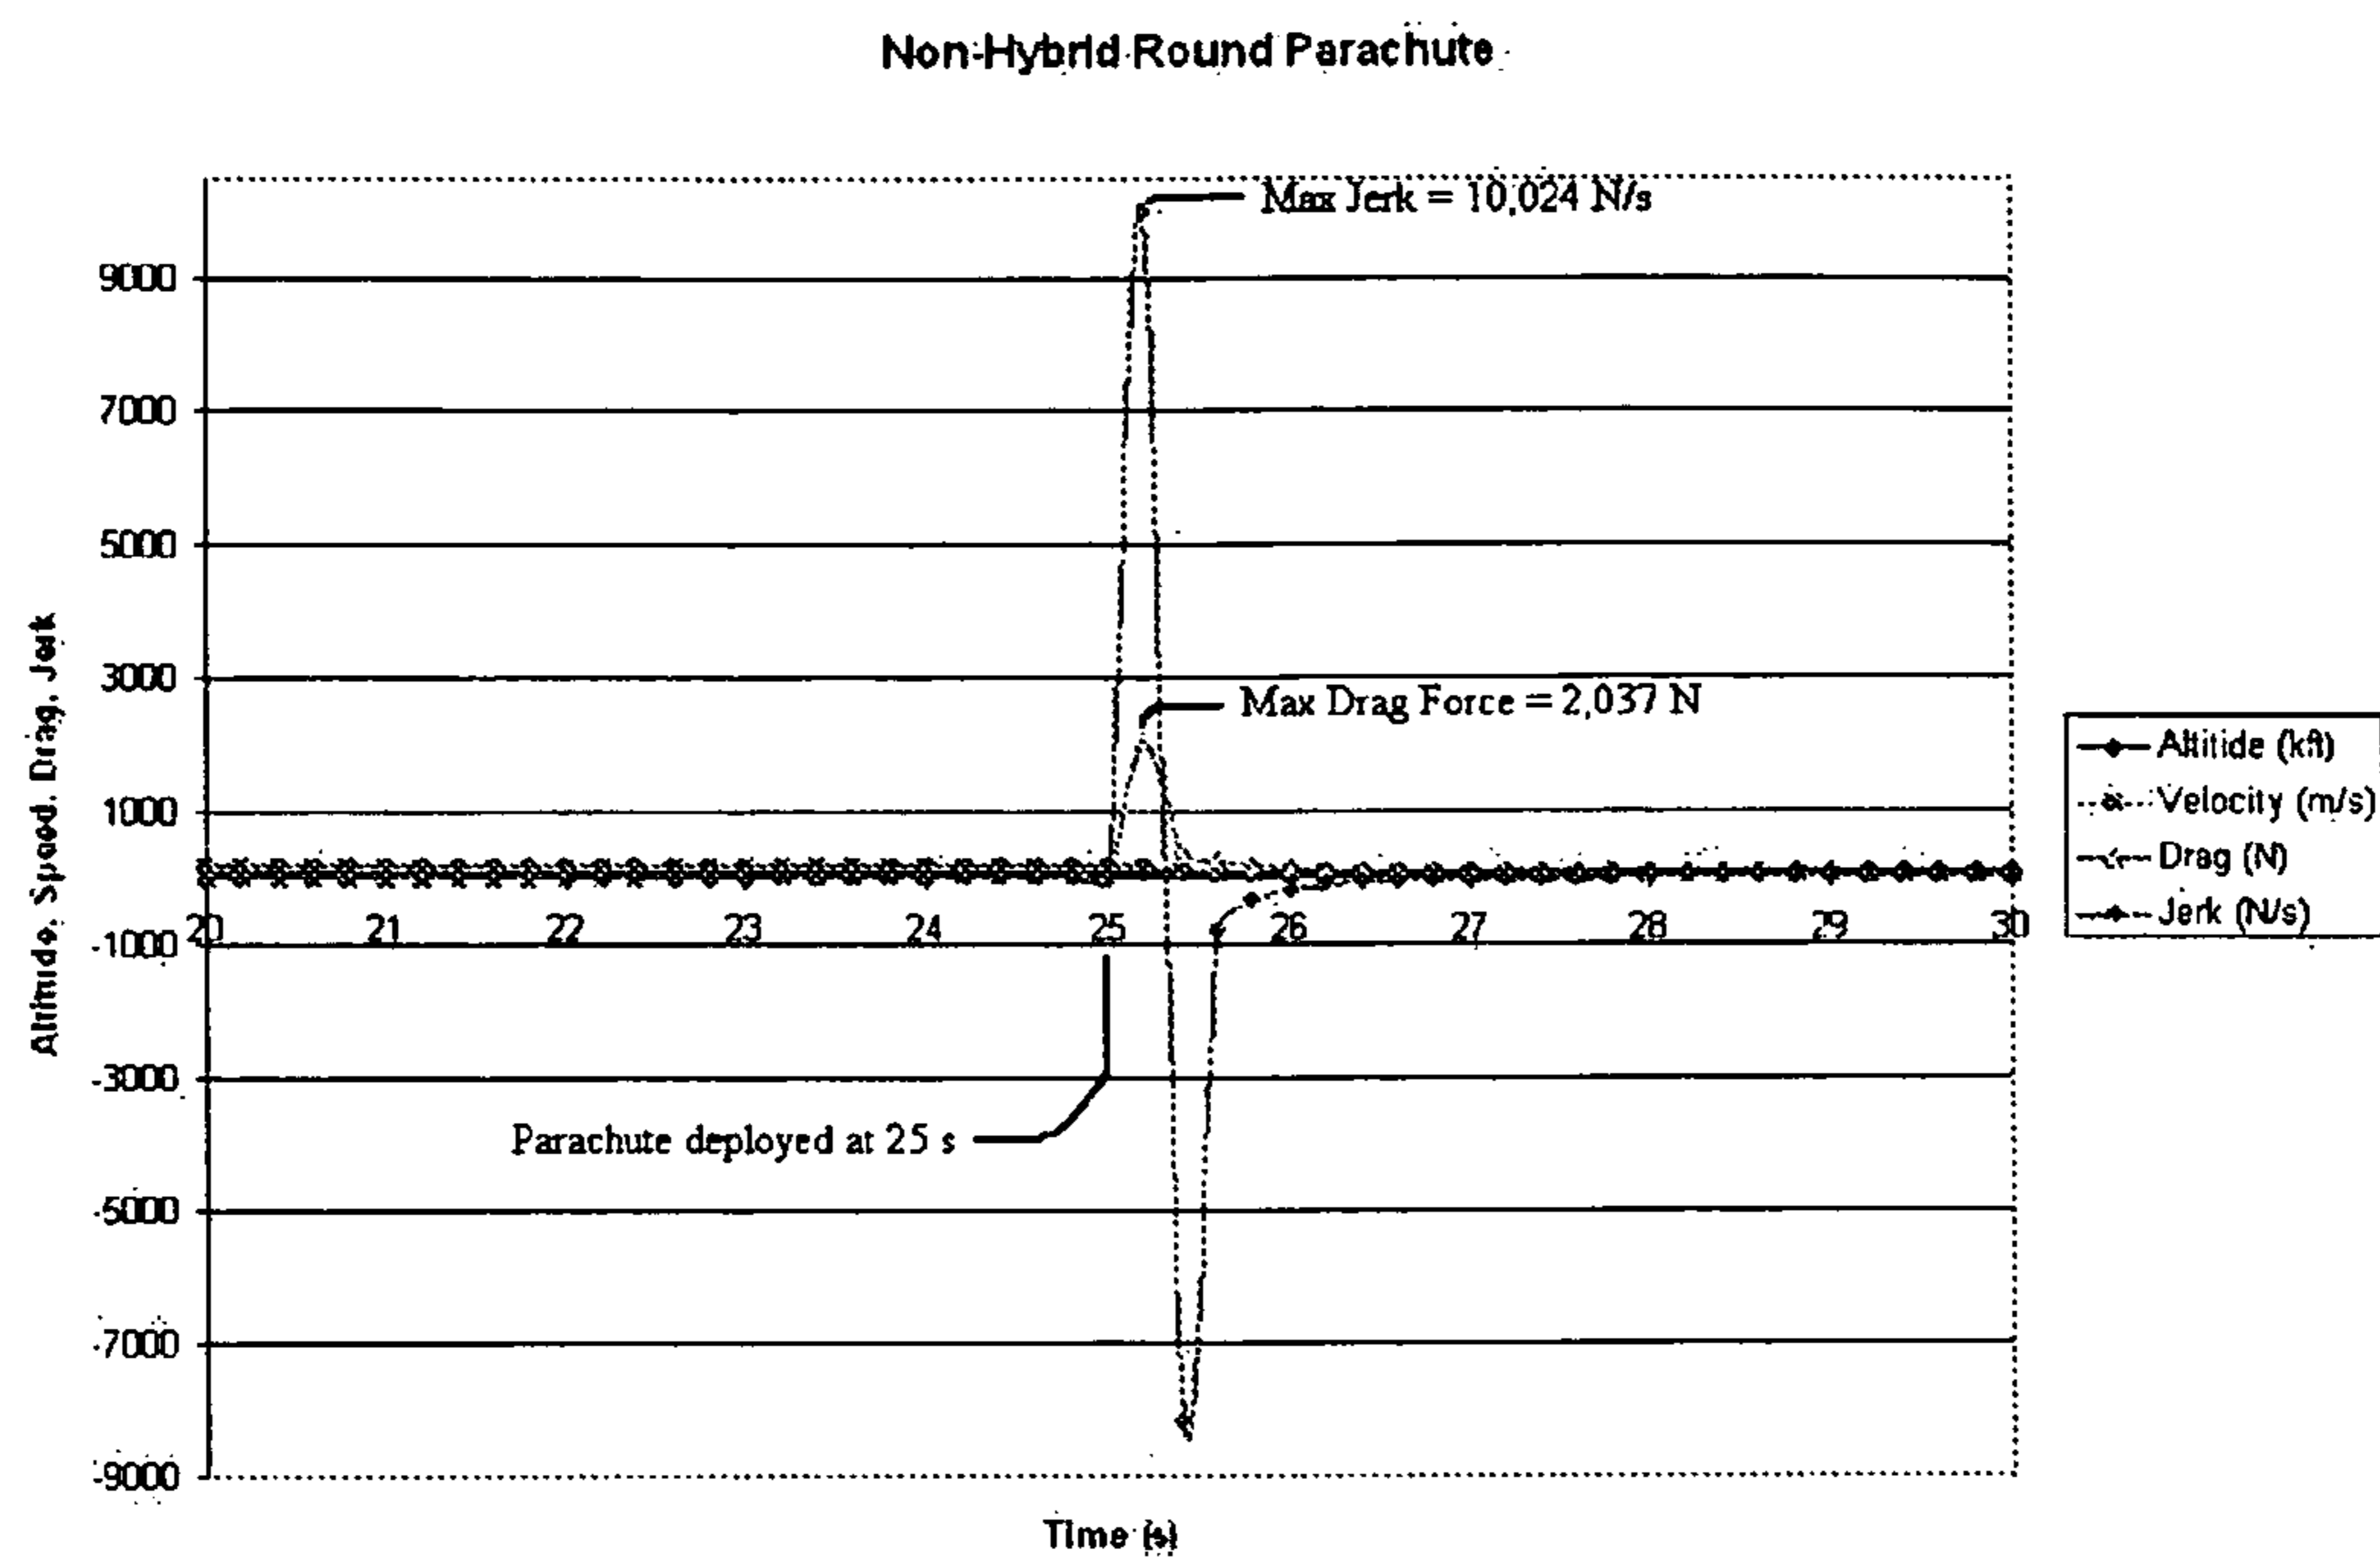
Non-Hybrid Round Parachute

Max Jerk = 10,024 N/s

Max Drag Force = 2,037 N

Parachute deployed at 25 s

9000
7000
5000
3000
1000
-1000
-3000
-5000
-7000
-9000

20 21 22 23 24 25 26 27 28 29 30

Altitude, Speed, Drag, Jerk

Time (s)

Altitide (kft)
Velocity (m/s)
Drag (N)
Jerk (N/s)